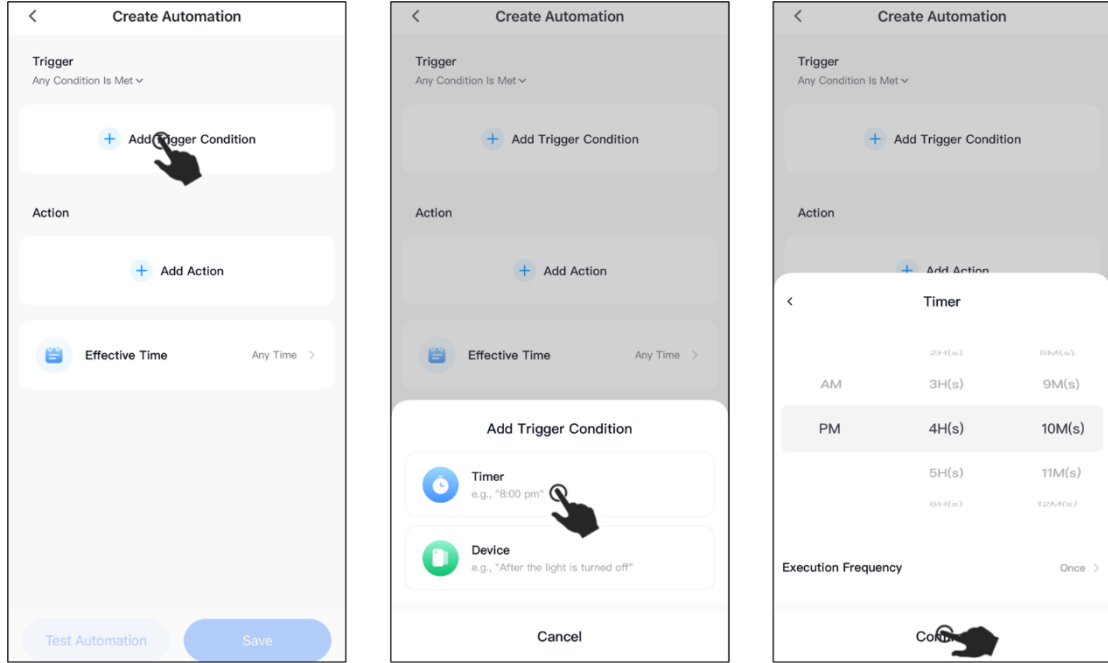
<
Create Automation

Trigger
Any Condition Is Met

+ Add Trigger Condition

Action

+ Add Action

Effective Time
Any Time >

Test Automation
Save

<
Create Automation

Trigger
Any Condition Is Met

+ Add Trigger Condition

Action

+ Add Action

Effective Time
Any Time >

Add Trigger Condition

Timer
e.g., "8:00 pm"

Device
e.g., "After the light is turned off"

Cancel

<
Create Automation

Trigger
Any Condition Is Met

+ Add Trigger Condition

Action

+ Add Action

<
Timer

| | 2H(s) | 8M(s) |
|---|---|---|
| AM | 3H(s) | 9M(s) |
| PM | 4H(s) | 10M(s) |
| | 5H(s) | 11M(s) |
| | 6H(s) | 12M(s) |

Execution Frequency
Once >

Co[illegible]